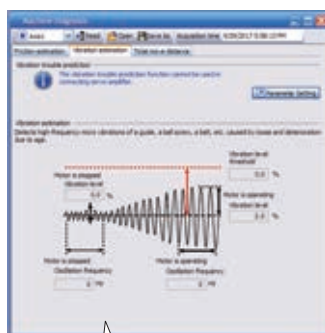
Machine Diagnosis

Axis1 | Reset | Open | Save As | Acquisition time 6/29/2017 5:58:13 PM

Friction estimation | Vibration estimation | Total travel distance

Vibration trouble prediction

The vibration trouble prediction function cannot be used in connecting servo amplifier.

Parameter Setting

Vibration estimation

Detects high-frequency micro vibrations of a guide, a ball screw, a belt, etc. caused by losses and deterioration due to age.

Vibration level threshold
0.0 %

Motor is stopped
Vibration level
0.0 %

Motor is operating
Vibration level
0.0 %

Motor is stopped
Oscillation Frequency
0 Hz

Motor is operating
Oscillation Frequency
0 Hz